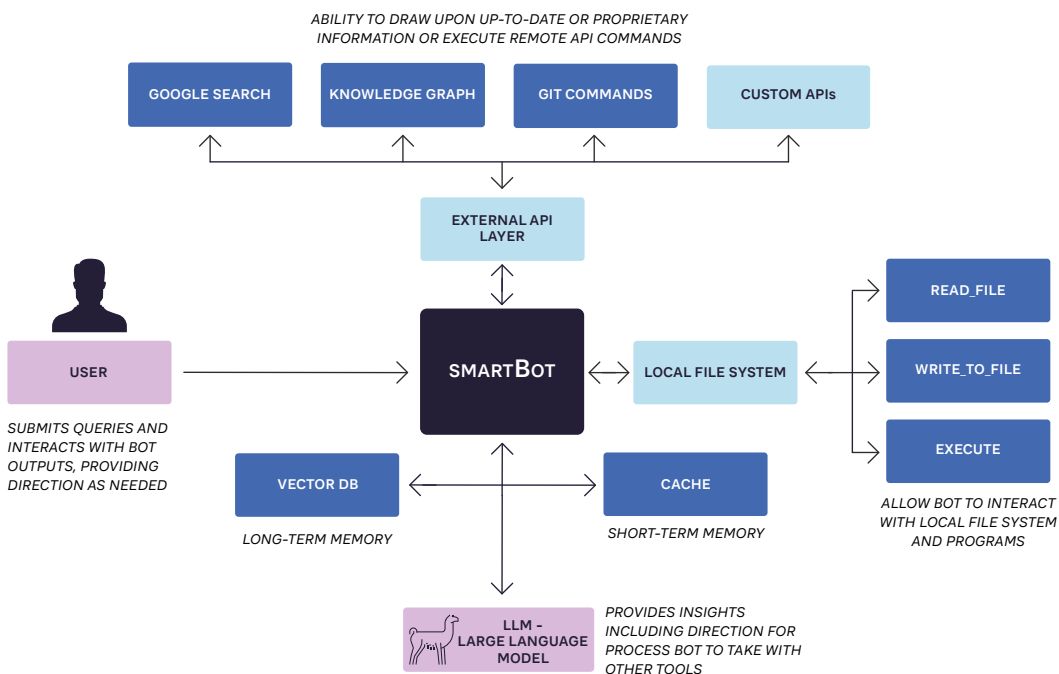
ABILITY TO DRAW UPON UP-TO-DATE OR PROPRIETARY INFORMATION OR EXECUTE REMOTE API COMMANDS

GOOGLE SEARCH

KNOWLEDGE GRAPH

GIT COMMANDS

CUSTOM APIs

EXTERNAL API LAYER

USER

SUBMITS QUERIES AND INTERACTS WITH BOT OUTPUTS, PROVIDING DIRECTION AS NEEDED

SMARTBOT

LOCAL FILE SYSTEM

READ_FILE

WRITE_TO_FILE

EXECUTE

ALLOW BOT TO INTERACT WITH LOCAL FILE SYSTEM AND PROGRAMS

VECTOR DB

LONG-TERM MEMORY

CACHE

SHORT-TERM MEMORY

LLM - LARGE LANGUAGE MODEL

PROVIDES INSIGHTS INCLUDING DIRECTION FOR PROCESS BOT TO TAKE WITH OTHER TOOLS